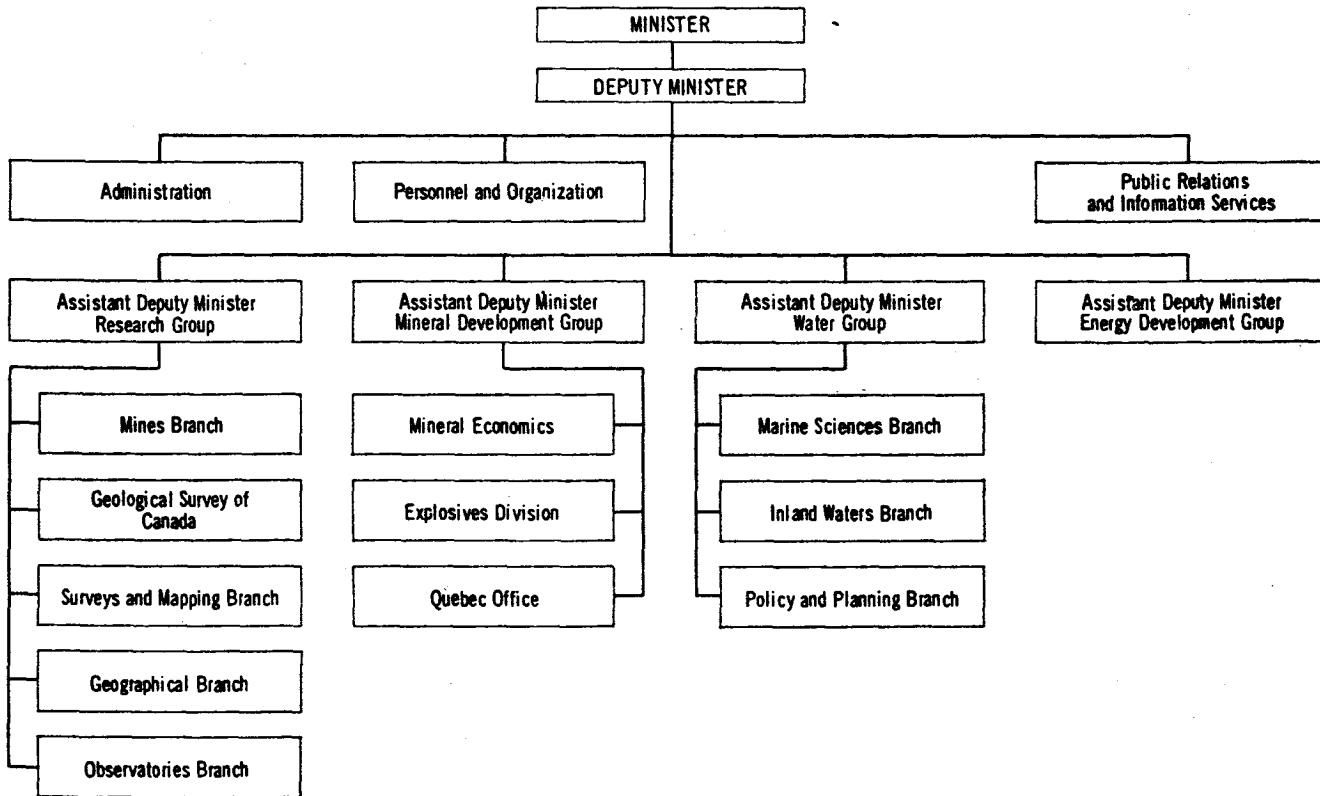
MINISTER

DEPUTY MINISTER

Administration

Personnel and Organization

Public Relations and Information Services

Assistant Deputy Minister Research Group

Mines Branch

Geological Survey of Canada

Surveys and Mapping Branch

Geographical Branch

Observatories Branch

Assistant Deputy Minister Mineral Development Group

Mineral Economics

Explosives Division

Quebec Office

Assistant Deputy Minister Water Group

Marine Sciences Branch

Inland Waters Branch

Policy and Planning Branch

Assistant Deputy Minister Energy Development Group